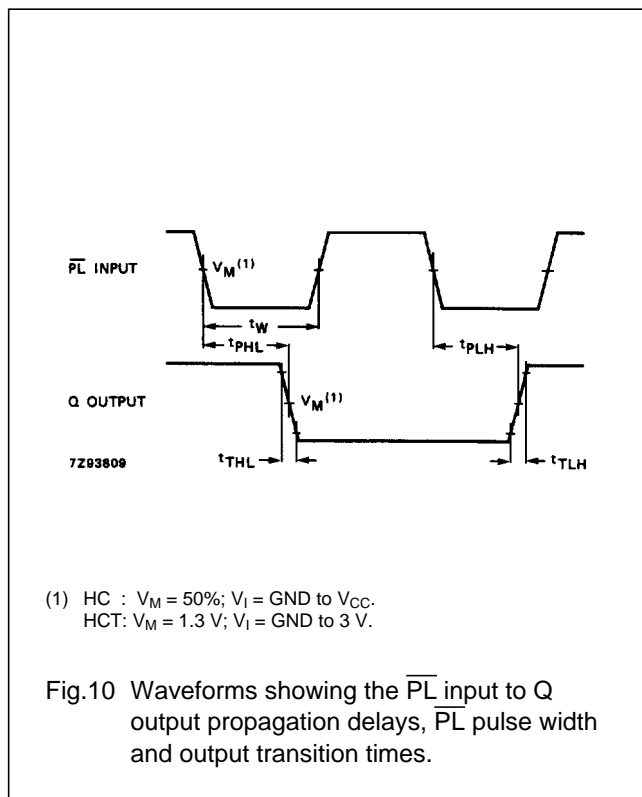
$\overline{PL}$ INPUT

$V_M^{(1)}$

$t_W$

$t_{PHL}$

$t_{PLH}$

Q OUTPUT

$V_M^{(1)}$

7Z93809

$t_{THL}$

$t_{TLH}$

(1) HC : $V_M$ = 50%; $V_I$ = GND to $V_{CC}$.
HCT: $V_M$ = 1.3 V; $V_I$ = GND to 3 V.

Fig.10 Waveforms showing the $\overline{PL}$ input to Q output propagation delays, $\overline{PL}$ pulse width and output transition times.